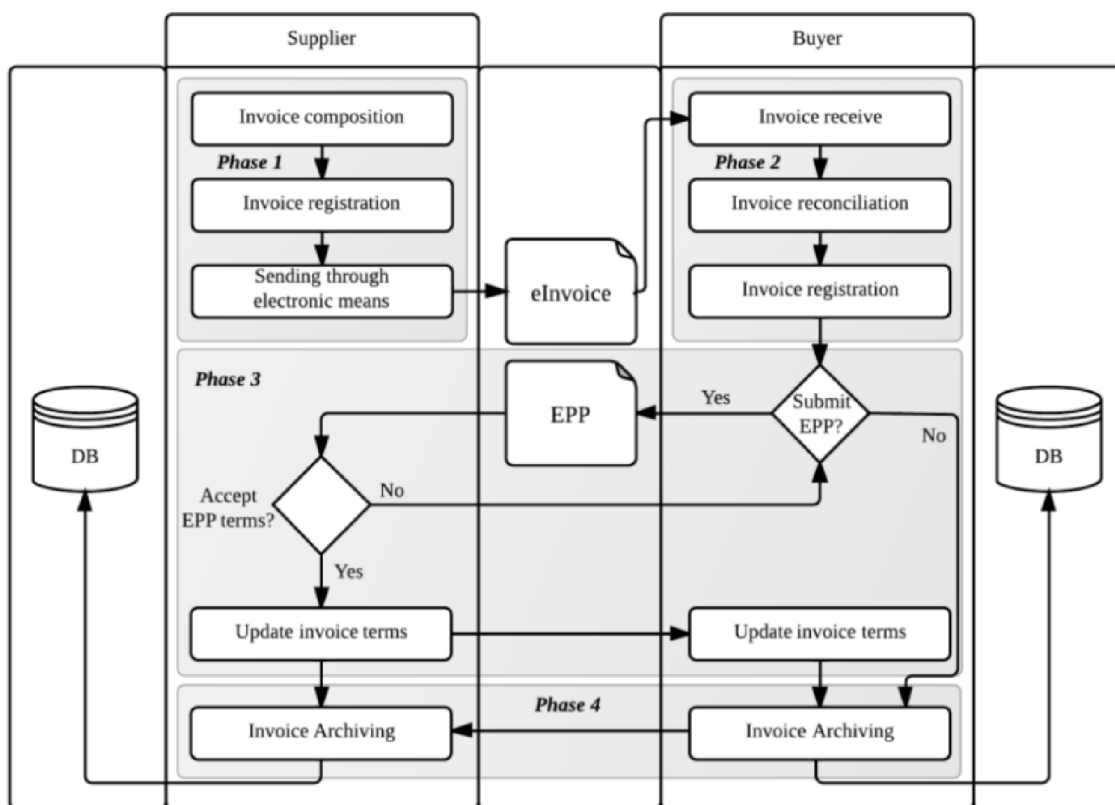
Supplier

Buyer

Invoice composition

Phase 1

Invoice registration

Sending through electronic means

eInvoice

Invoice receive

Phase 2

Invoice reconciliation

Invoice registration

Phase 3

EPP

Yes

Submit EPP?

No

DB

DB

Accept EPP terms?

No

Yes

Update invoice terms

Update invoice terms

Phase 4

Invoice Archiving

Invoice Archiving